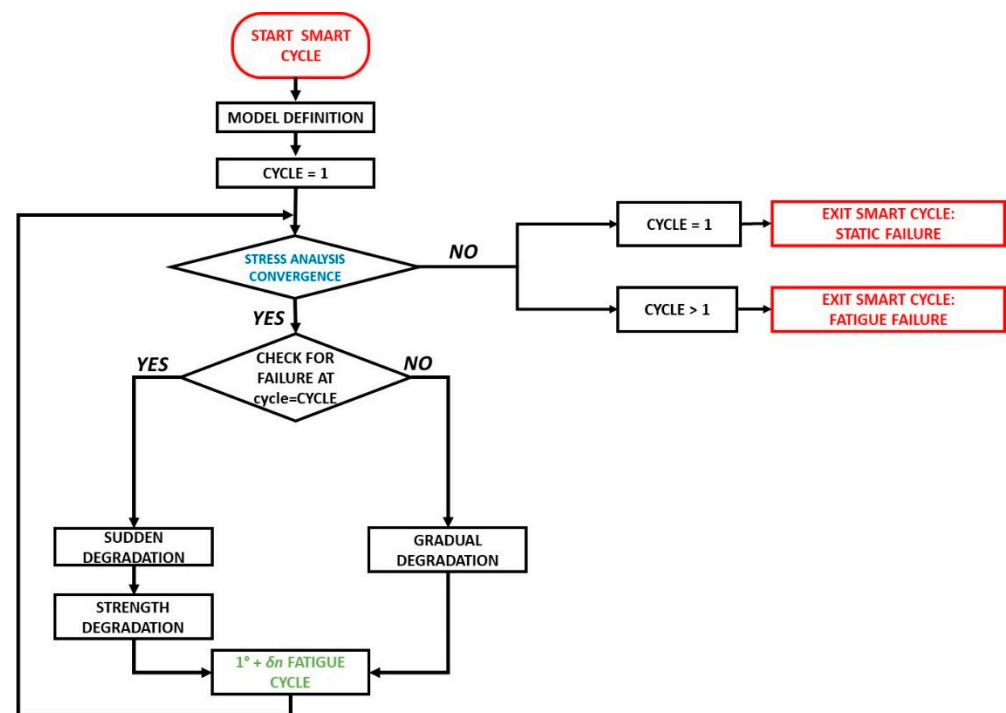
START SMART CYCLE

MODEL DEFINITION

CYCLE = 1

STRESS ANALYSIS CONVERGENCE

NO

CYCLE = 1

EXIT SMART CYCLE: STATIC FAILURE

CYCLE > 1

EXIT SMART CYCLE: FATIGUE FAILURE

YES

CHECK FOR FAILURE AT cycle=CYCLE

YES

NO

SUDDEN DEGRADATION

STRENGTH DEGRADATION

GRADUAL DEGRADATION

1° + $\delta n$ FATIGUE CYCLE